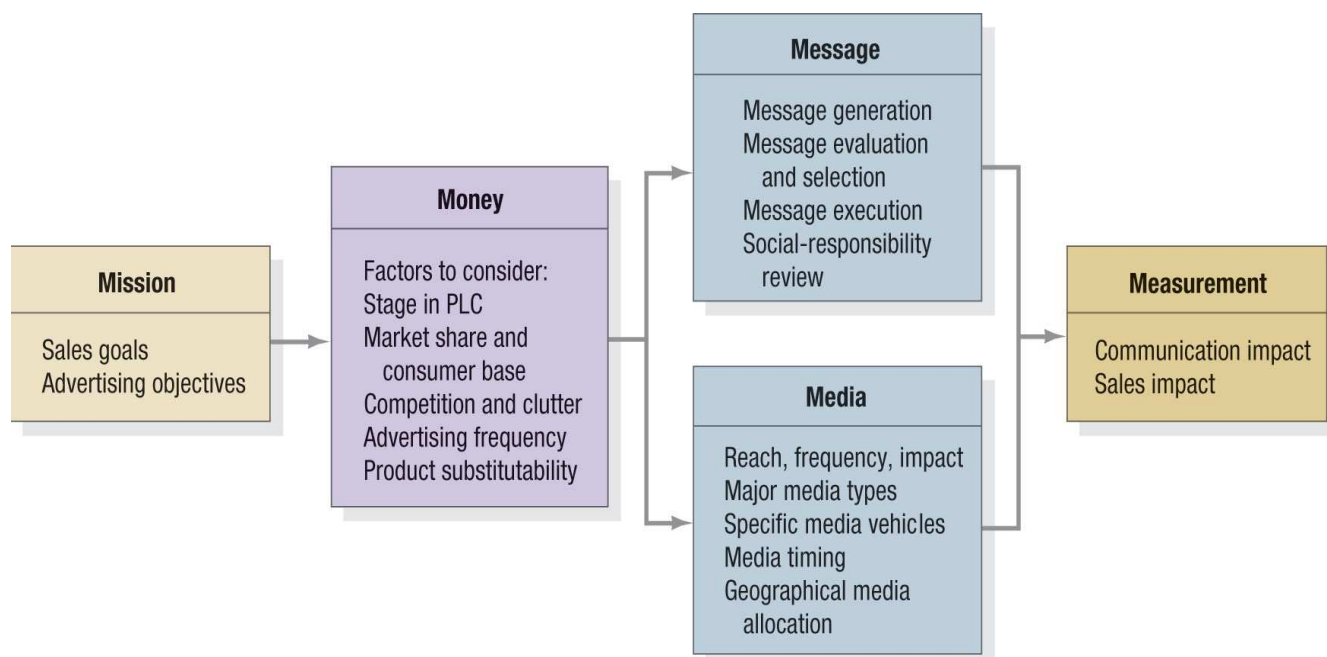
Mission

Sales goals
Advertising objectives

Money

Factors to consider:
Stage in PLC
Market share and consumer base
Competition and clutter
Advertising frequency
Product substitutability

Message

Message generation
Message evaluation and selection
Message execution
Social-responsibility review

Media

Reach, frequency, impact
Major media types
Specific media vehicles
Media timing
Geographical media allocation

Measurement

Communication impact
Sales impact